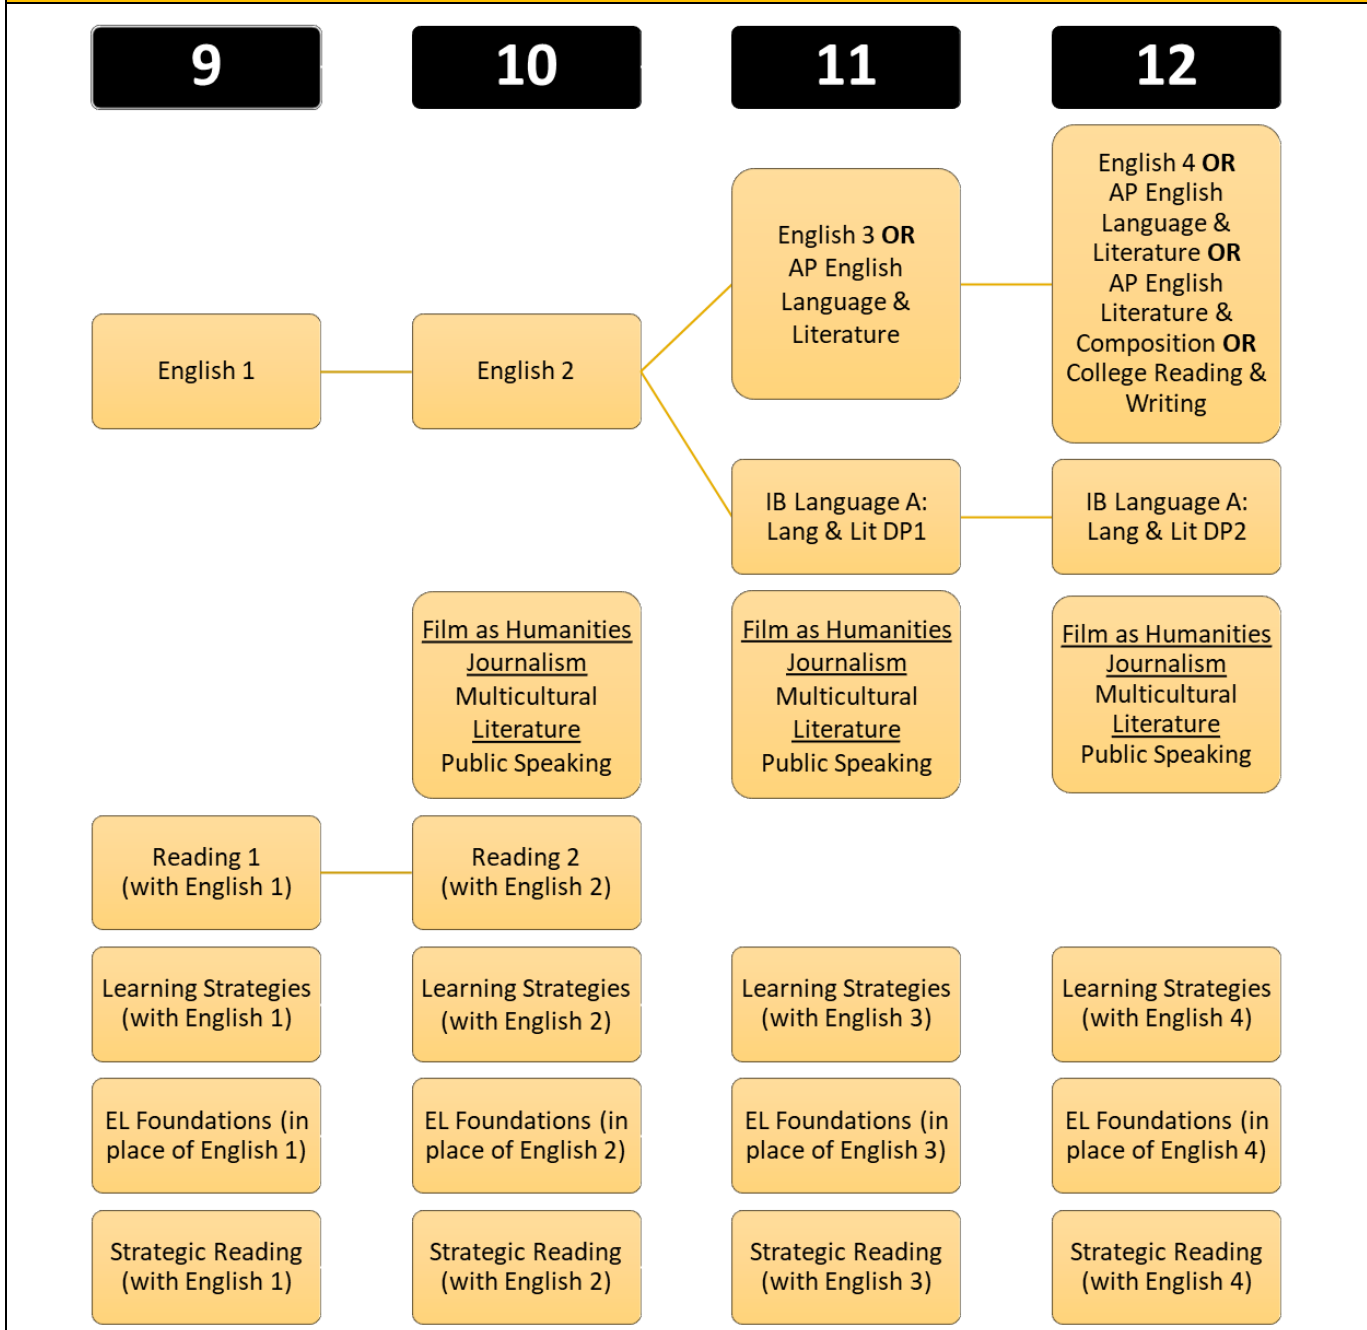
9

10

11

12

English 4 **OR** AP English Language & Literature **OR** AP English Literature & Composition **OR** College Reading & Writing

English 3 **OR** AP English Language & Literature

English 1

English 2

IB Language A: Lang & Lit DP1

IB Language A: Lang & Lit DP2

Film as Humanities
Journalism
Multicultural Literature
Public Speaking

Film as Humanities
Journalism
Multicultural Literature
Public Speaking

Film as Humanities
Journalism
Multicultural Literature
Public Speaking

Reading 1 (with English 1)

Reading 2 (with English 2)

Learning Strategies (with English 1)

Learning Strategies (with English 2)

Learning Strategies (with English 3)

Learning Strategies (with English 4)

EL Foundations (in place of English 1)

EL Foundations (in place of English 2)

EL Foundations (in place of English 3)

EL Foundations (in place of English 4)

Strategic Reading (with English 1)

Strategic Reading (with English 2)

Strategic Reading (with English 3)

Strategic Reading (with English 4)